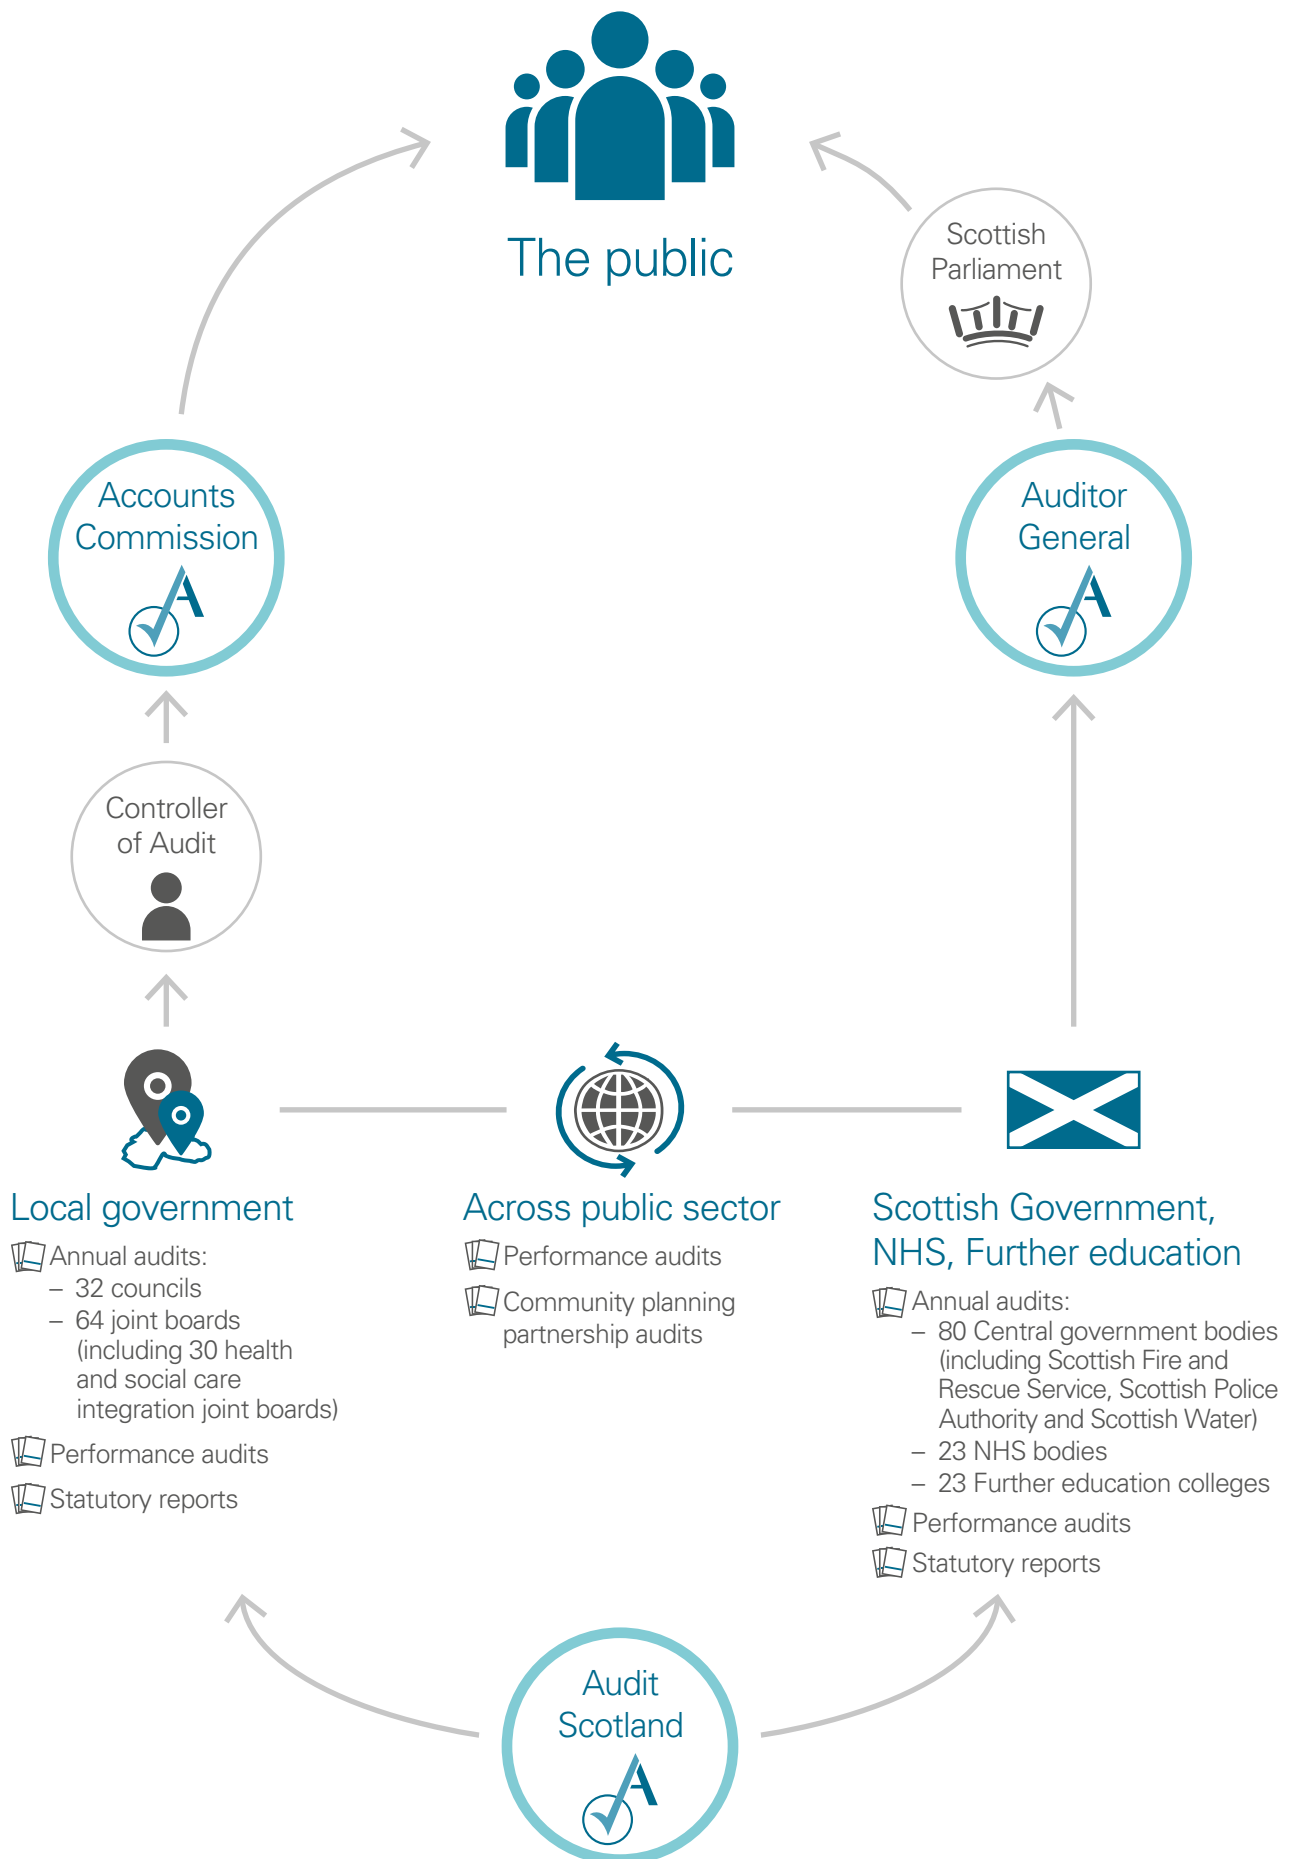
The public

Scottish Parliament

Accounts Commission

Auditor General

Controller of Audit

Local government

Annual audits:
– 32 councils
– 64 joint boards (including 30 health and social care integration joint boards)

Performance audits

Statutory reports

Across public sector

Performance audits

Community planning partnership audits

Scottish Government, NHS, Further education

Annual audits:
– 80 Central government bodies (including Scottish Fire and Rescue Service, Scottish Police Authority and Scottish Water)
– 23 NHS bodies
– 23 Further education colleges

Performance audits

Statutory reports

Audit Scotland